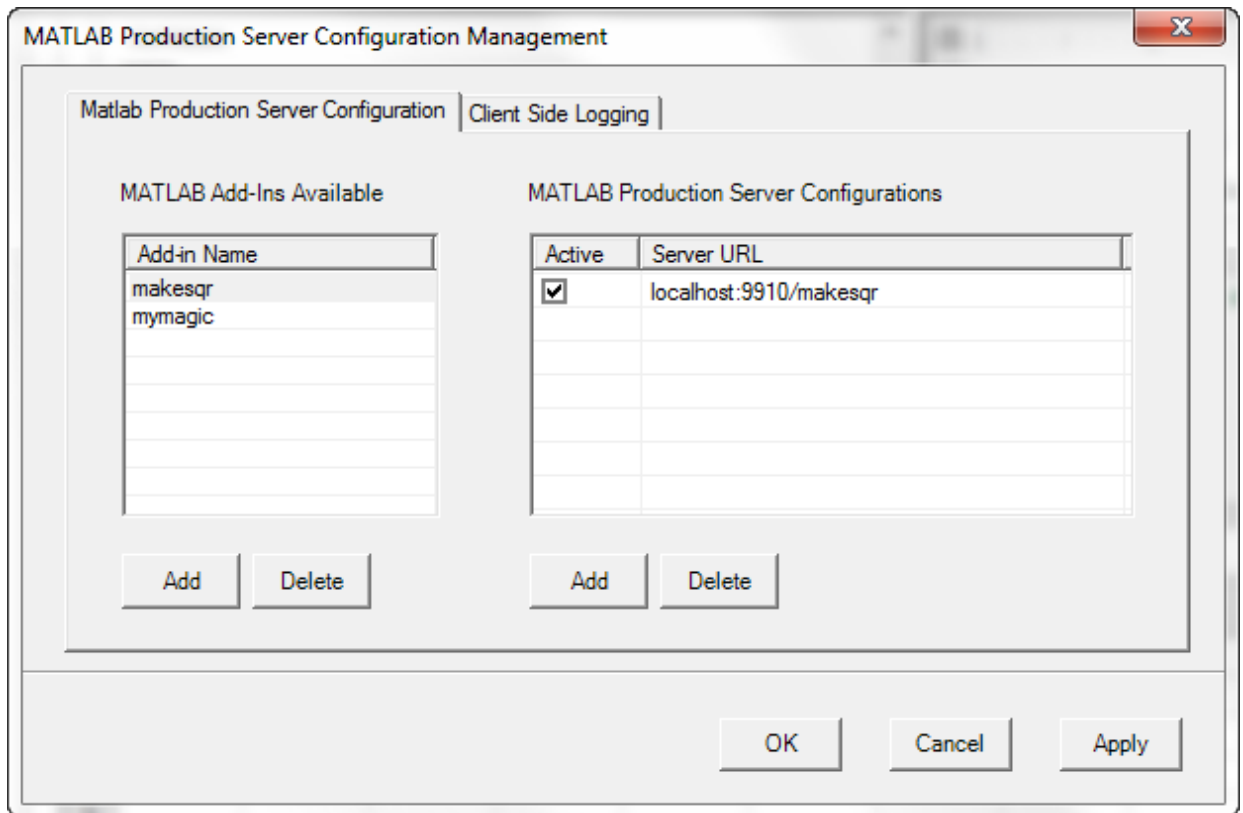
MATLAB Production Server Configuration Management

X

Matlab Production Server Configuration | Client Side Logging

MATLAB Add-Ins Available

| Add-in Name |
|---|
| makesqr |
| mymagic |

Add | Delete

MATLAB Production Server Configurations

| Active | Server URL |
|---|---|
| ☑ | localhost:9910/makesqr |

Add | Delete

OK | Cancel | Apply